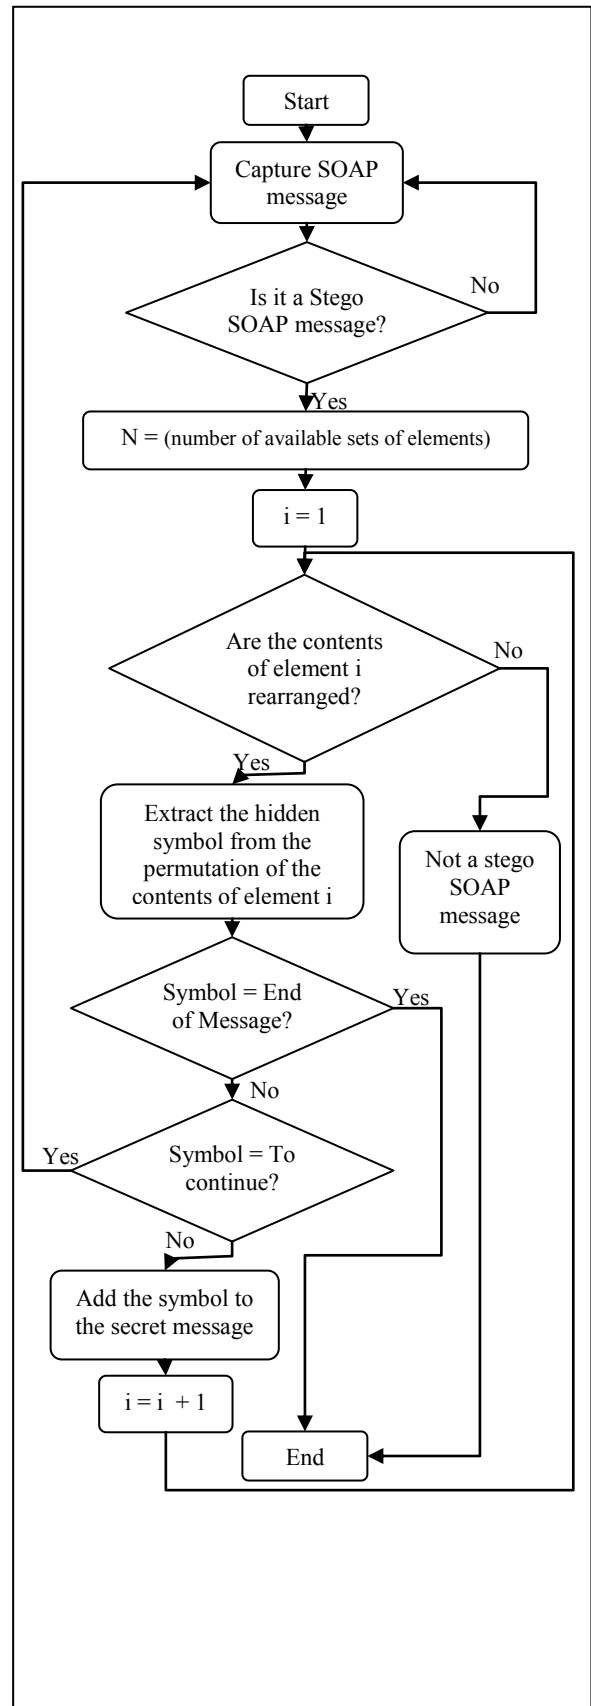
Start

Capture SOAP message

Is it a Stego SOAP message?

No

Yes

N = (number of available sets of elements)

i = 1

Are the contents of element i rearranged?

No

Yes

Extract the hidden symbol from the permutation of the contents of element i

Not a stego SOAP message

Symbol = End of Message?

Yes

No

Yes

Symbol = To continue?

No

Add the symbol to the secret message

i = i + 1

End